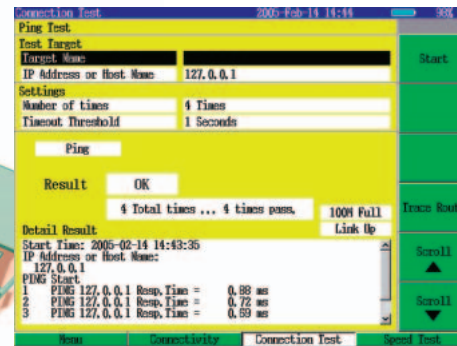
Connection Test 2005-Feb-14 14:44 98%

Ping Test

Test Target

Target Name

IP Address or Host Name 127.0.0.1

Settings

Number of times 4 Times

Timeout Threshold 1 Seconds

Ping

Result OK

4 Total times ... 4 times pass.

100M Full

Link Up

Detail Result

Start Time: 2005-02-14 14:43:35
IP Address or Host Name:
127.0.0.1
PING Start
1 PING 127.0.0.1 Resp.Time = 0.88 ms
2 PING 127.0.0.1 Resp.Time = 0.72 ms
3 PING 127.0.0.1 Resp.Time = 0.59 ms

Start

Trace Rout

Scroll ▲

Scroll ▼

Menu

Connectivity

Connection Test

Speed Test